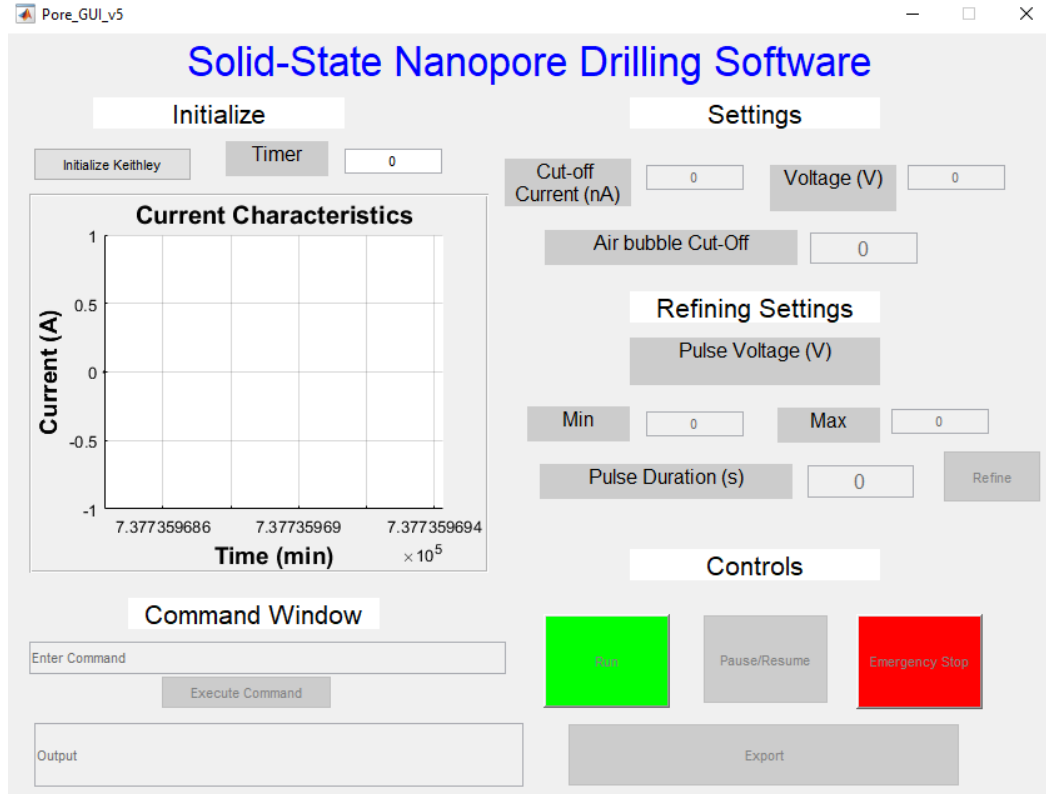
Pore_GUI_v5

Solid-State Nanopore Drilling Software

Initialize

Initialize Keithley

Timer

0

Current Characteristics

Current (A)

1

0.5

0

-0.5

-1

7.377359686

7.37735969

7.377359694

Time (min)

$\times 10^5$

Settings

Cut-off Current (nA)

0

Voltage (V)

0

Air bubble Cut-Off

0

Refining Settings

Pulse Voltage (V)

Min

0

Max

0

Pulse Duration (s)

0

Refine

Controls

Command Window

Enter Command

Execute Command

Output

Run

Pause/Resume

Emergency Stop

Export